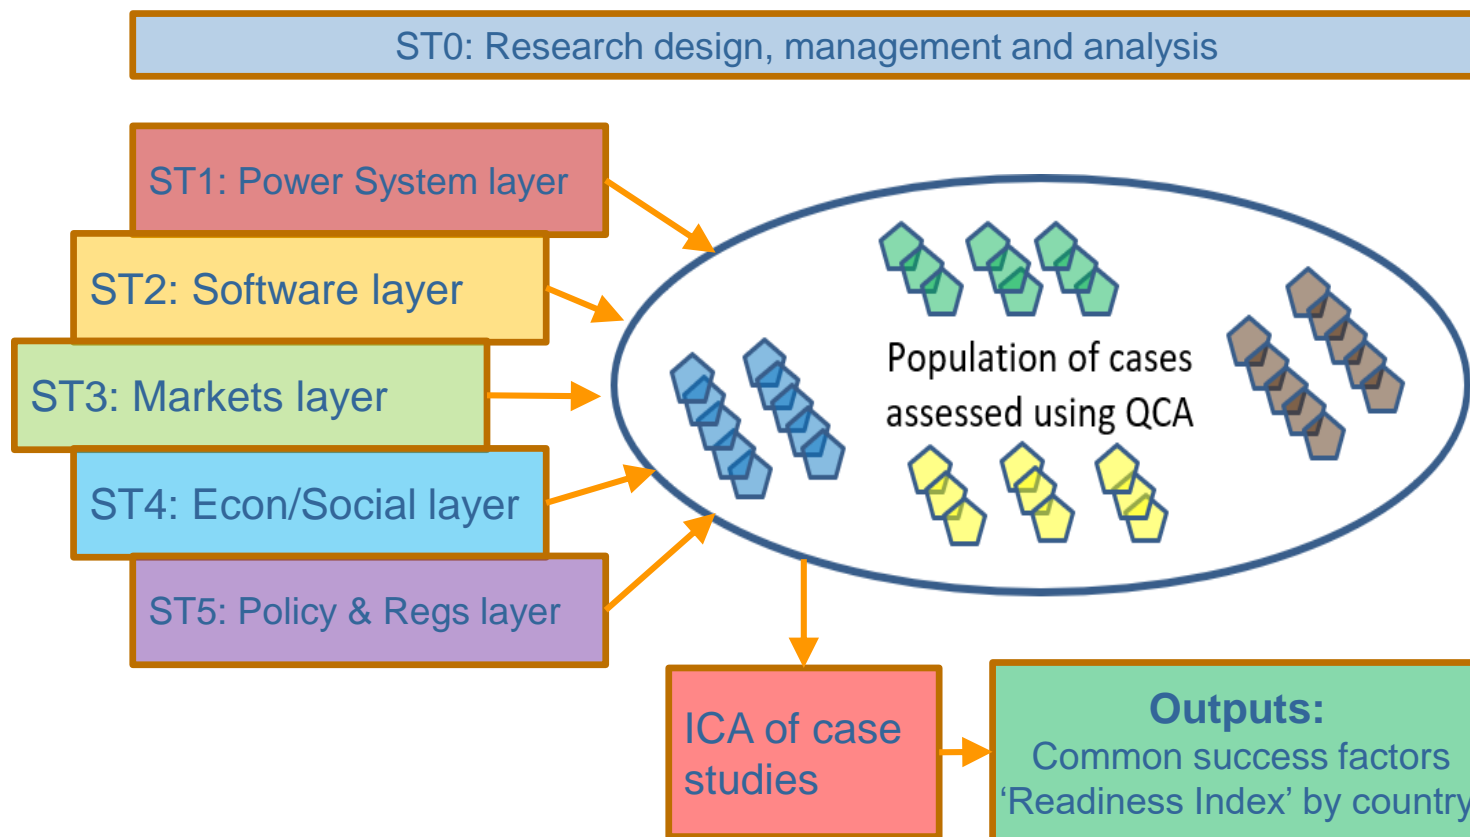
ST0: Research design, management and analysis

ST1: Power System layer

ST2: Software layer

ST3: Markets layer

ST4: Econ/Social layer

ST5: Policy & Regs layer

Population of cases assessed using QCA

ICA of case studies

Outputs:
Common success factors
'Readiness Index' by country